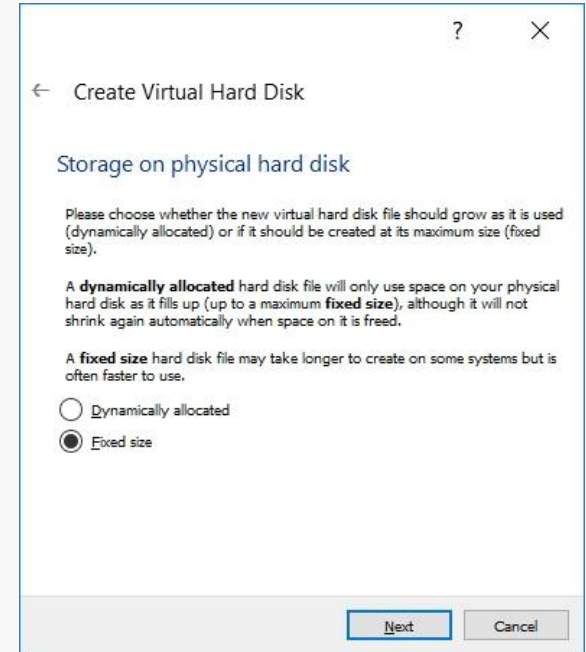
? X

← Create Virtual Hard Disk

Storage on physical hard disk

Please choose whether the new virtual hard disk file should grow as it is used (dynamically allocated) or if it should be created at its maximum size (fixed size).

A **dynamically allocated** hard disk file will only use space on your physical hard disk as it fills up (up to a maximum **fixed size**), although it will not shrink again automatically when space on it is freed.

A **fixed size** hard disk file may take longer to create on some systems but is often faster to use.

Dynamically allocated

Fixed size

Next Cancel